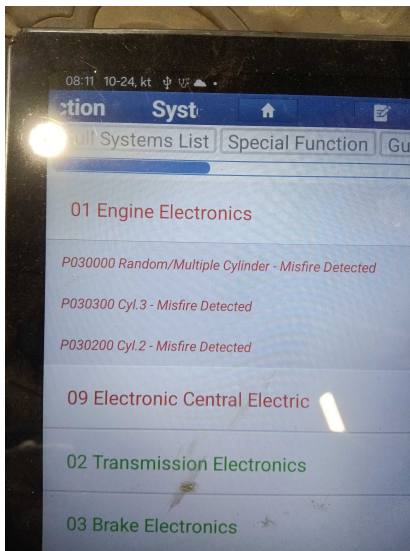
08:11 10-24, kt

ction Syst

ull Systems List Special Function Gu

01 Engine Electronics

P030000 Random/Multiple Cylinder - Misfire Detected

P030300 Cyl.3 - Misfire Detected

P030200 Cyl.2 - Misfire Detected

09 Electronic Central Electric

02 Transmission Electronics

03 Brake Electronics